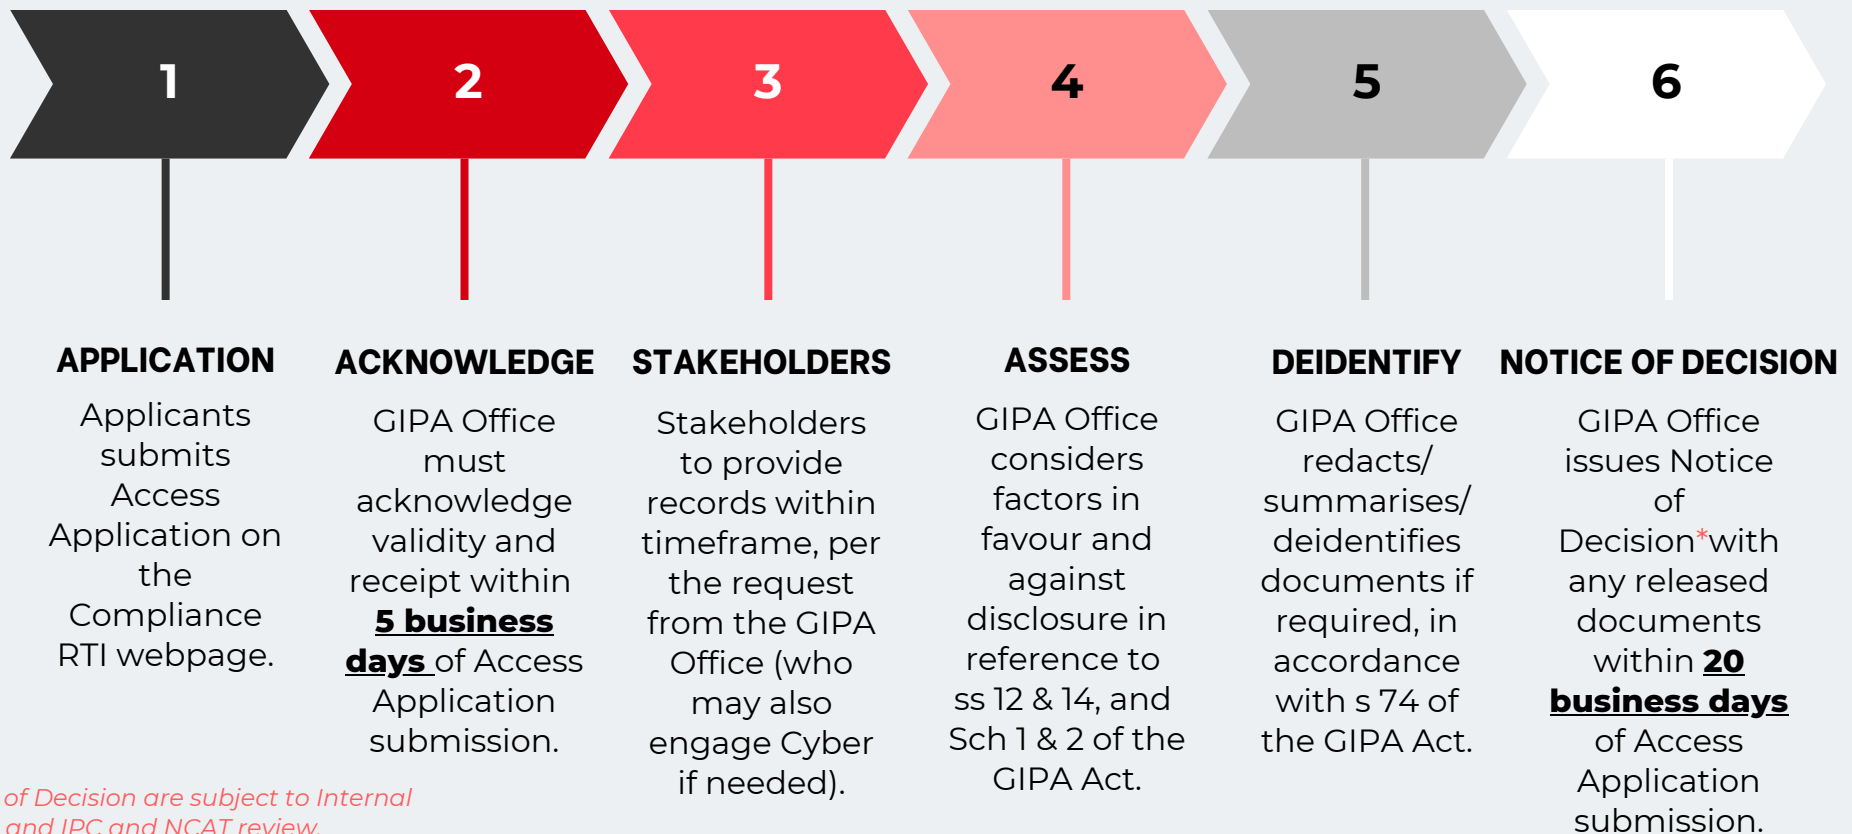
1

2

3

4

5

6

APPLICATION

Applicants submits Access Application on the Compliance RTI webpage.

ACKNOWLEDGE

GIPA Office must acknowledge validity and receipt within **5 business days** of Access Application submission.

STAKEHOLDERS

Stakeholders to provide records within timeframe, per the request from the GIPA Office (who may also engage Cyber if needed).

ASSESS

GIPA Office considers factors in favour and against disclosure in reference to ss 12 & 14, and Sch 1 & 2 of the GIPA Act.

DEIDENTIFY

GIPA Office redacts/ summarises/ deidentifies documents if required, in accordance with s 74 of the GIPA Act.

NOTICE OF DECISION

GIPA Office issues Notice of Decision*with any released documents within **20 business days** of Access Application submission.

of Decision are subject to Internal and IPC and NCAT review.